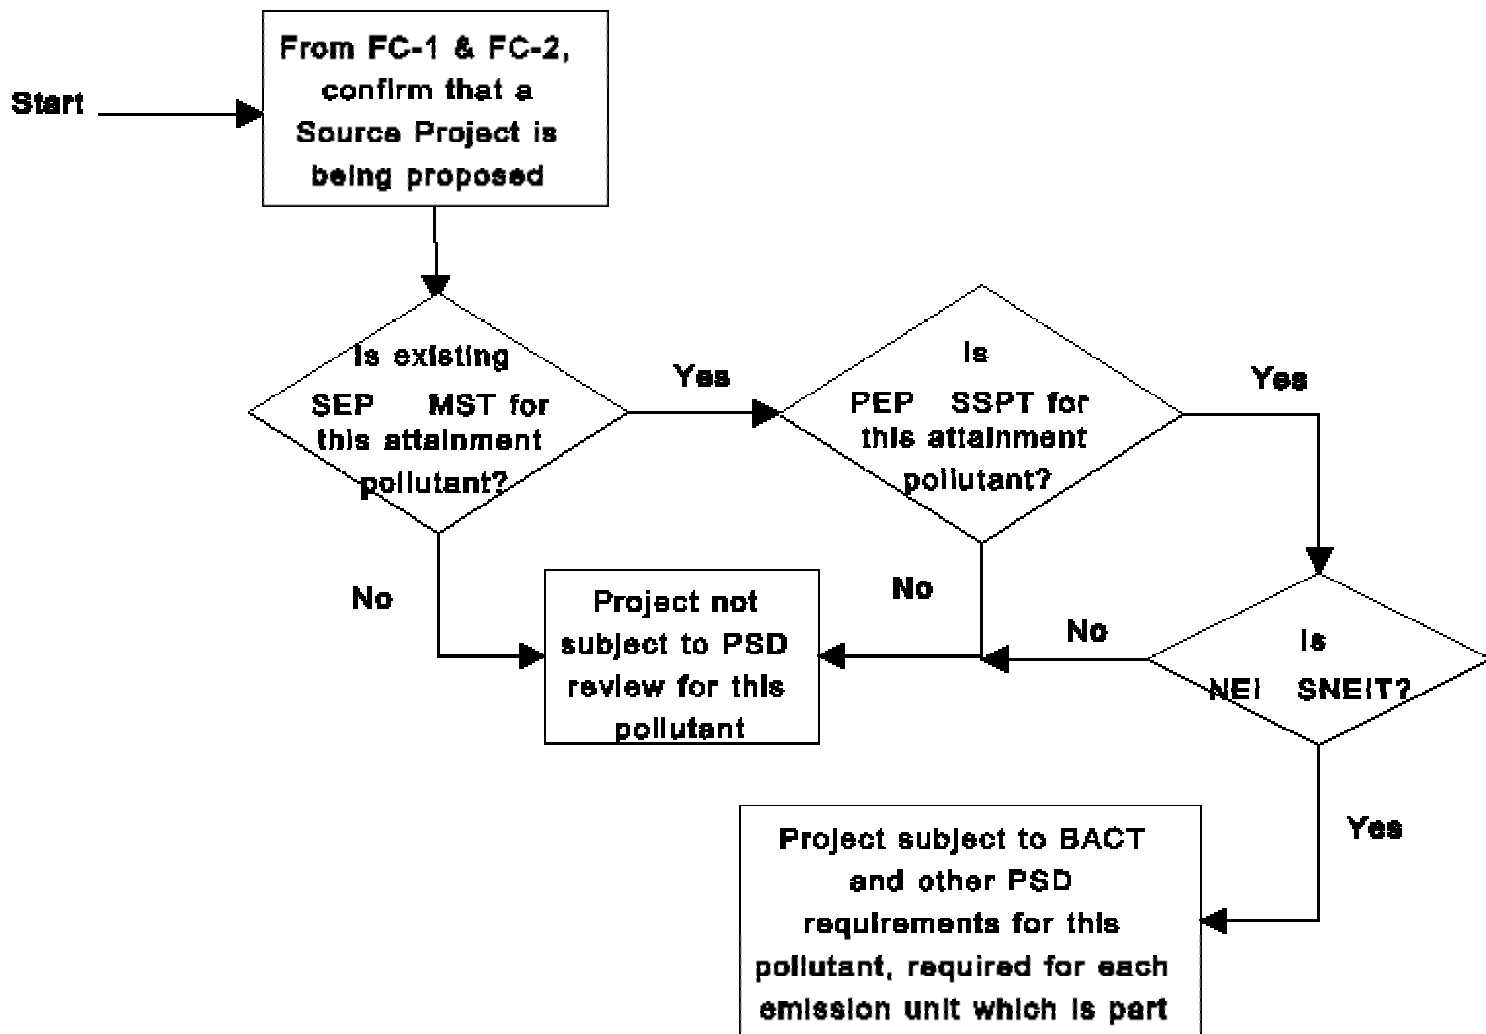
Start

From FC-1 & FC-2, confirm that a Source Project is being proposed

Is existing SEP MST for this attainment pollutant?

Yes

Is PEP SSPT for this attainment pollutant?

Yes

No

Project not subject to PSD review for this pollutant

No

No

Is NEI SNEIT?

Yes

Project subject to BACT and other PSD requirements for this pollutant, required for each emission unit which is part